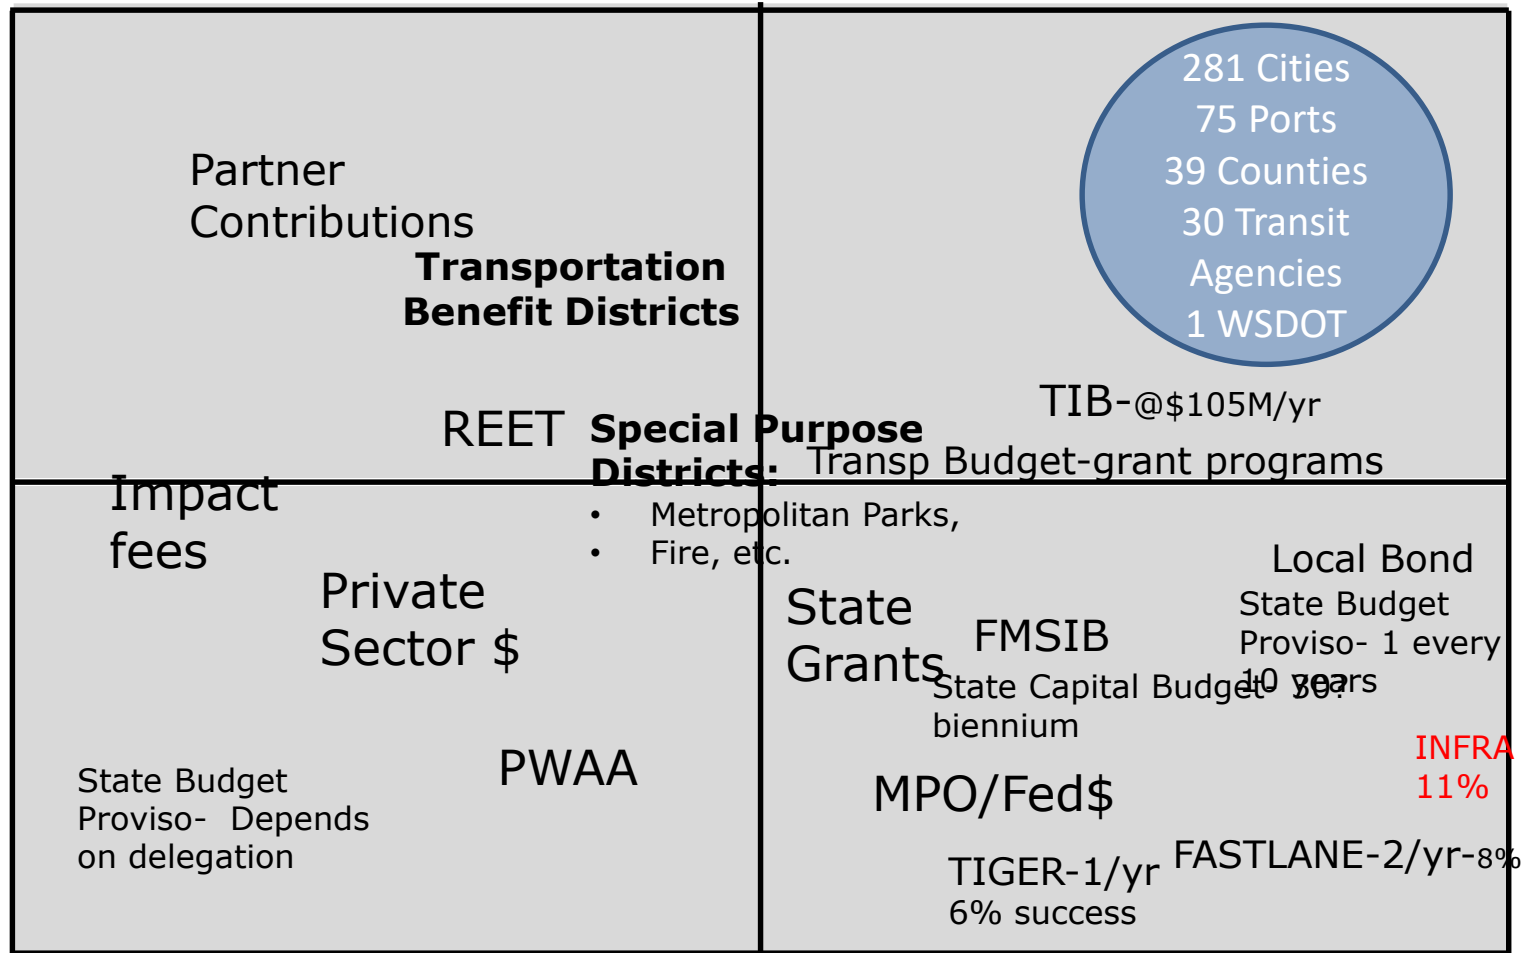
281 Cities
75 Ports
39 Counties
30 Transit Agencies
1 WSDOT

Partner Contributions

**Transportation Benefit Districts**

REET

**Special Purpose Districts:**
- Metropolitan Parks,
- Fire, etc.

TIB-@$105M/yr

Transp Budget-grant programs

Impact fees

Private Sector $

PWAA

State Budget Proviso- Depends on delegation

State Grants

FMSIB

State Capital Budget- 30? biennium

Local Bond

State Budget Proviso- 1 every 10 years

INFRA 11%

MPO/Fed$

TIGER-1/yr
6% success

FASTLANE-2/yr-8%